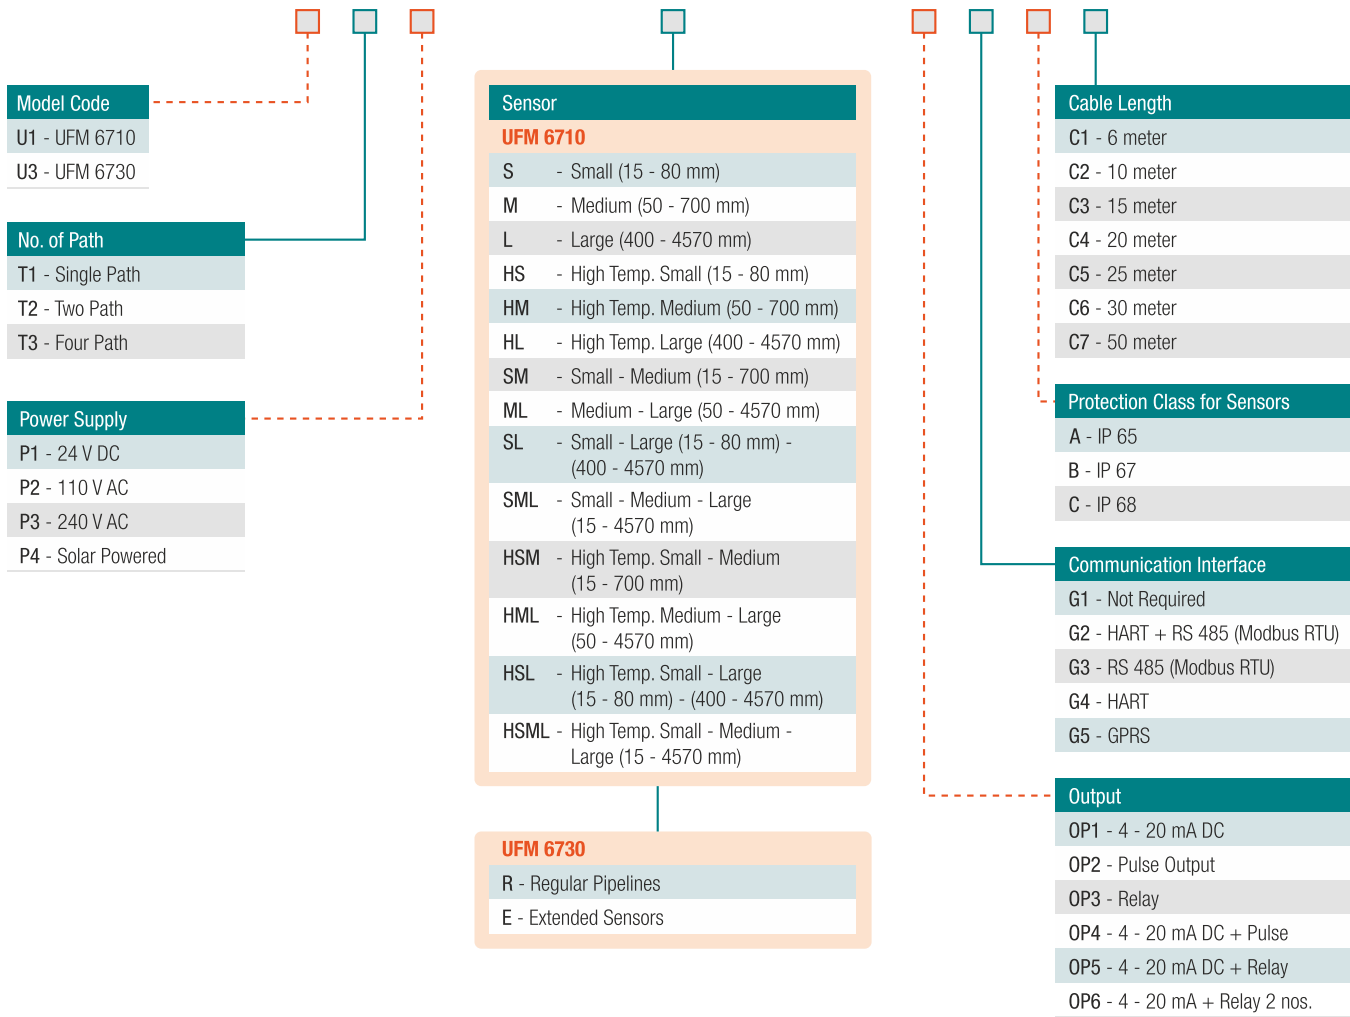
Model Code
U1 - UFM 6710
U3 - UFM 6730

No. of Path
T1 - Single Path
T2 - Two Path
T3 - Four Path

Power Supply
P1 - 24 V DC
P2 - 110 V AC
P3 - 240 V AC
P4 - Solar Powered

Sensor
UFM 6710
S - Small (15 - 80 mm)
M - Medium (50 - 700 mm)
L - Large (400 - 4570 mm)
HS - High Temp. Small (15 - 80 mm)
HM - High Temp. Medium (50 - 700 mm)
HL - High Temp. Large (400 - 4570 mm)
SM - Small - Medium (15 - 700 mm)
ML - Medium - Large (50 - 4570 mm)
SL - Small - Large (15 - 80 mm) - (400 - 4570 mm)
SML - Small - Medium - Large (15 - 4570 mm)
HSM - High Temp. Small - Medium (15 - 700 mm)
HML - High Temp. Medium - Large (50 - 4570 mm)
HSL - High Temp. Small - Large (15 - 80 mm) - (400 - 4570 mm)
HSML - High Temp. Small - Medium - Large (15 - 4570 mm)

UFM 6730
R - Regular Pipelines
E - Extended Sensors

Cable Length
C1 - 6 meter
C2 - 10 meter
C3 - 15 meter
C4 - 20 meter
C5 - 25 meter
C6 - 30 meter
C7 - 50 meter

Protection Class for Sensors
A - IP 65
B - IP 67
C - IP 68

Communication Interface
G1 - Not Required
G2 - HART + RS 485 (Modbus RTU)
G3 - RS 485 (Modbus RTU)
G4 - HART
G5 - GPRS

Output
OP1 - 4 - 20 mA DC
OP2 - Pulse Output
OP3 - Relay
OP4 - 4 - 20 mA DC + Pulse
OP5 - 4 - 20 mA DC + Relay
OP6 - 4 - 20 mA + Relay 2 nos.